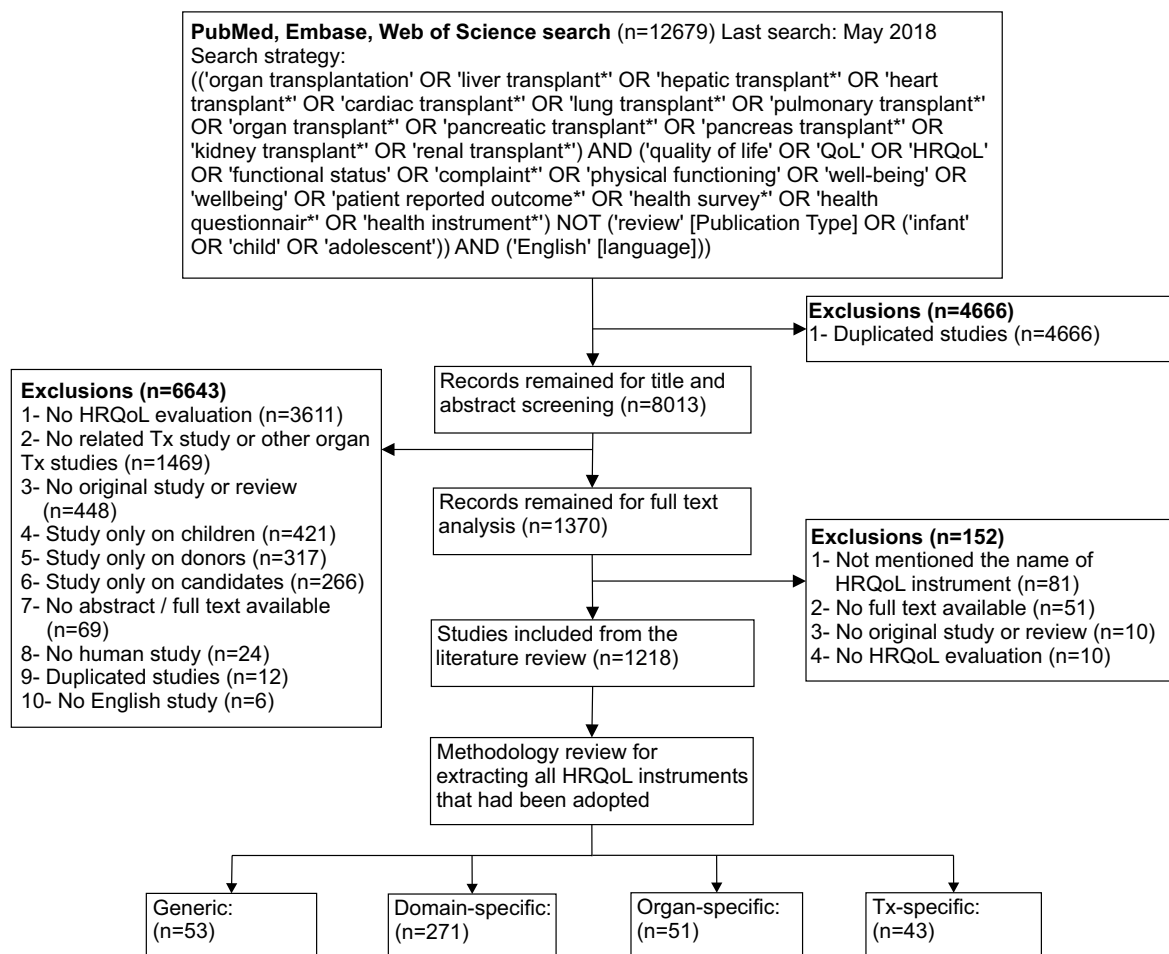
**PubMed, Embase, Web of Science search** (n=12679) Last search: May 2018
Search strategy:
(('organ transplantation' OR 'liver transplant*' OR 'hepatic transplant*' OR 'heart transplant*' OR 'cardiac transplant*' OR 'lung transplant*' OR 'pulmonary transplant*' OR 'organ transplant*' OR 'pancreatic transplant*' OR 'pancreas transplant*' OR 'kidney transplant*' OR 'renal transplant*') AND ('quality of life' OR 'QoL' OR 'HRQoL' OR 'functional status' OR 'complaint*' OR 'physical functioning' OR 'well-being' OR 'wellbeing' OR 'patient reported outcome*' OR 'health survey*' OR 'health questionnair*' OR 'health instrument*') NOT ('review' [Publication Type] OR ('infant' OR 'child' OR 'adolescent')) AND ('English' [language]))

**Exclusions (n=4666)**
1- Duplicated studies (n=4666)

**Exclusions (n=6643)**
1- No HRQoL evaluation (n=3611)
2- No related Tx study or other organ Tx studies (n=1469)
3- No original study or review (n=448)
4- Study only on children (n=421)
5- Study only on donors (n=317)
6- Study only on candidates (n=266)
7- No abstract / full text available (n=69)
8- No human study (n=24)
9- Duplicated studies (n=12)
10- No English study (n=6)

Records remained for title and abstract screening (n=8013)

Records remained for full text analysis (n=1370)

**Exclusions (n=152)**
1- Not mentioned the name of HRQoL instrument (n=81)
2- No full text available (n=51)
3- No original study or review (n=10)
4- No HRQoL evaluation (n=10)

Studies included from the literature review (n=1218)

Methodology review for extracting all HRQoL instruments that had been adopted

Generic: (n=53)

Domain-specific: (n=271)

Organ-specific: (n=51)

Tx-specific: (n=43)